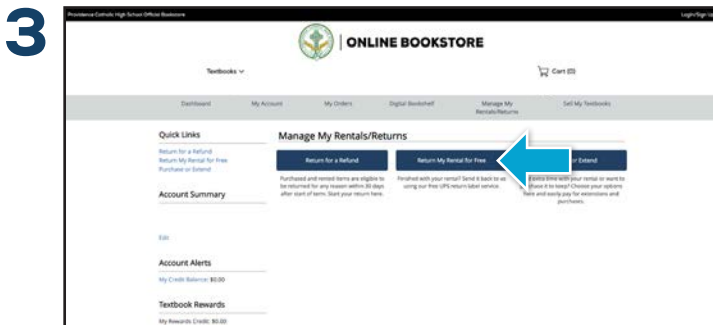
3

Providence Catholic High School Official Bookstore

Login/Sign Up

ONLINE BOOKSTORE

Textbooks

Cart (0)

Dashboard

My Account

My Orders

Digital Bookshelf

Manage My Rentals/Returns

Sell My Textbooks

Quick Links

Return for a Refund

Return My Rental for Free

Purchase or Extend

Account Summary

Edit

Account Alerts

My Credit Balance: $0.00

Textbook Rewards

My Rewards Credit: $0.00

Manage My Rentals/Returns

Return for a Refund

Purchased and rented items are eligible to be returned for any reason within 30 days after start of term. Start your return here.

Return My Rental for Free

Finished with your rental? Send it back to us using our free UPS return label service.

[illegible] or Extend

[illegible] extra time with your rental or want to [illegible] chase it to keep? Choose your options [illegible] here and easily pay for extensions and purchases.